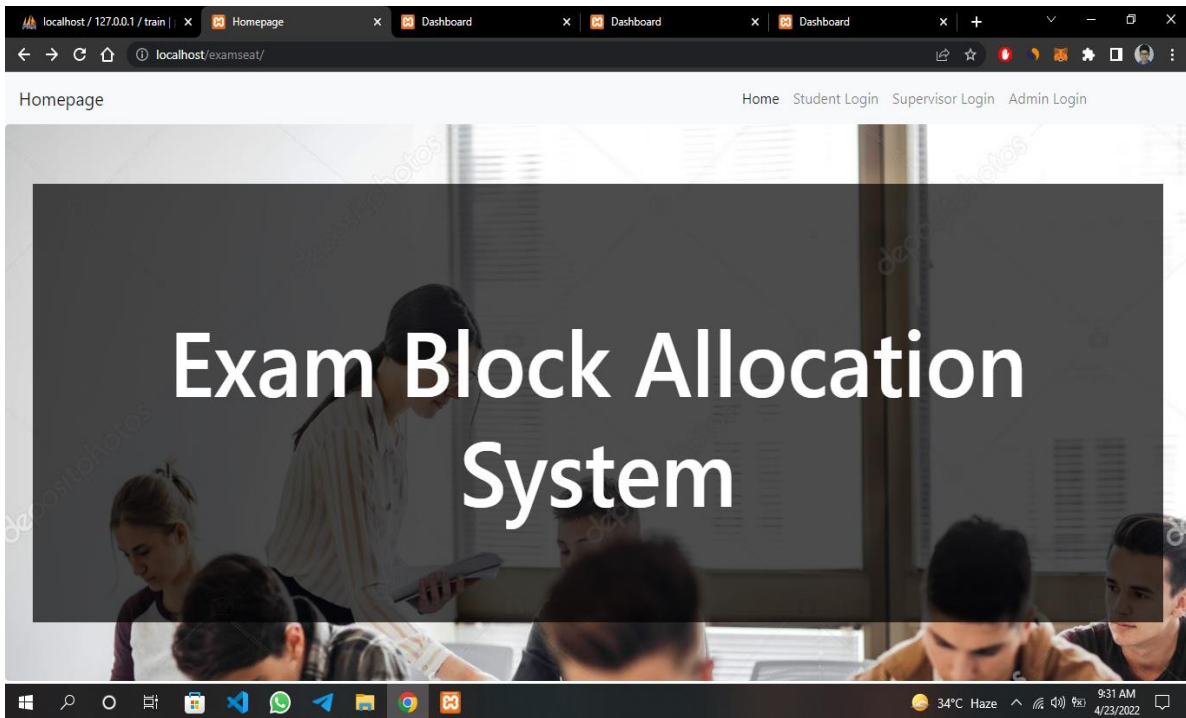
localhost / 127.0.0.1 / train | × Homepage × Dashboard × Dashboard × Dashboard ×

localhost/examseat/

Homepage

Home Student Login Supervisor Login Admin Login

Exam Block Allocation System

34°C Haze 9:31 AM 4/23/2022